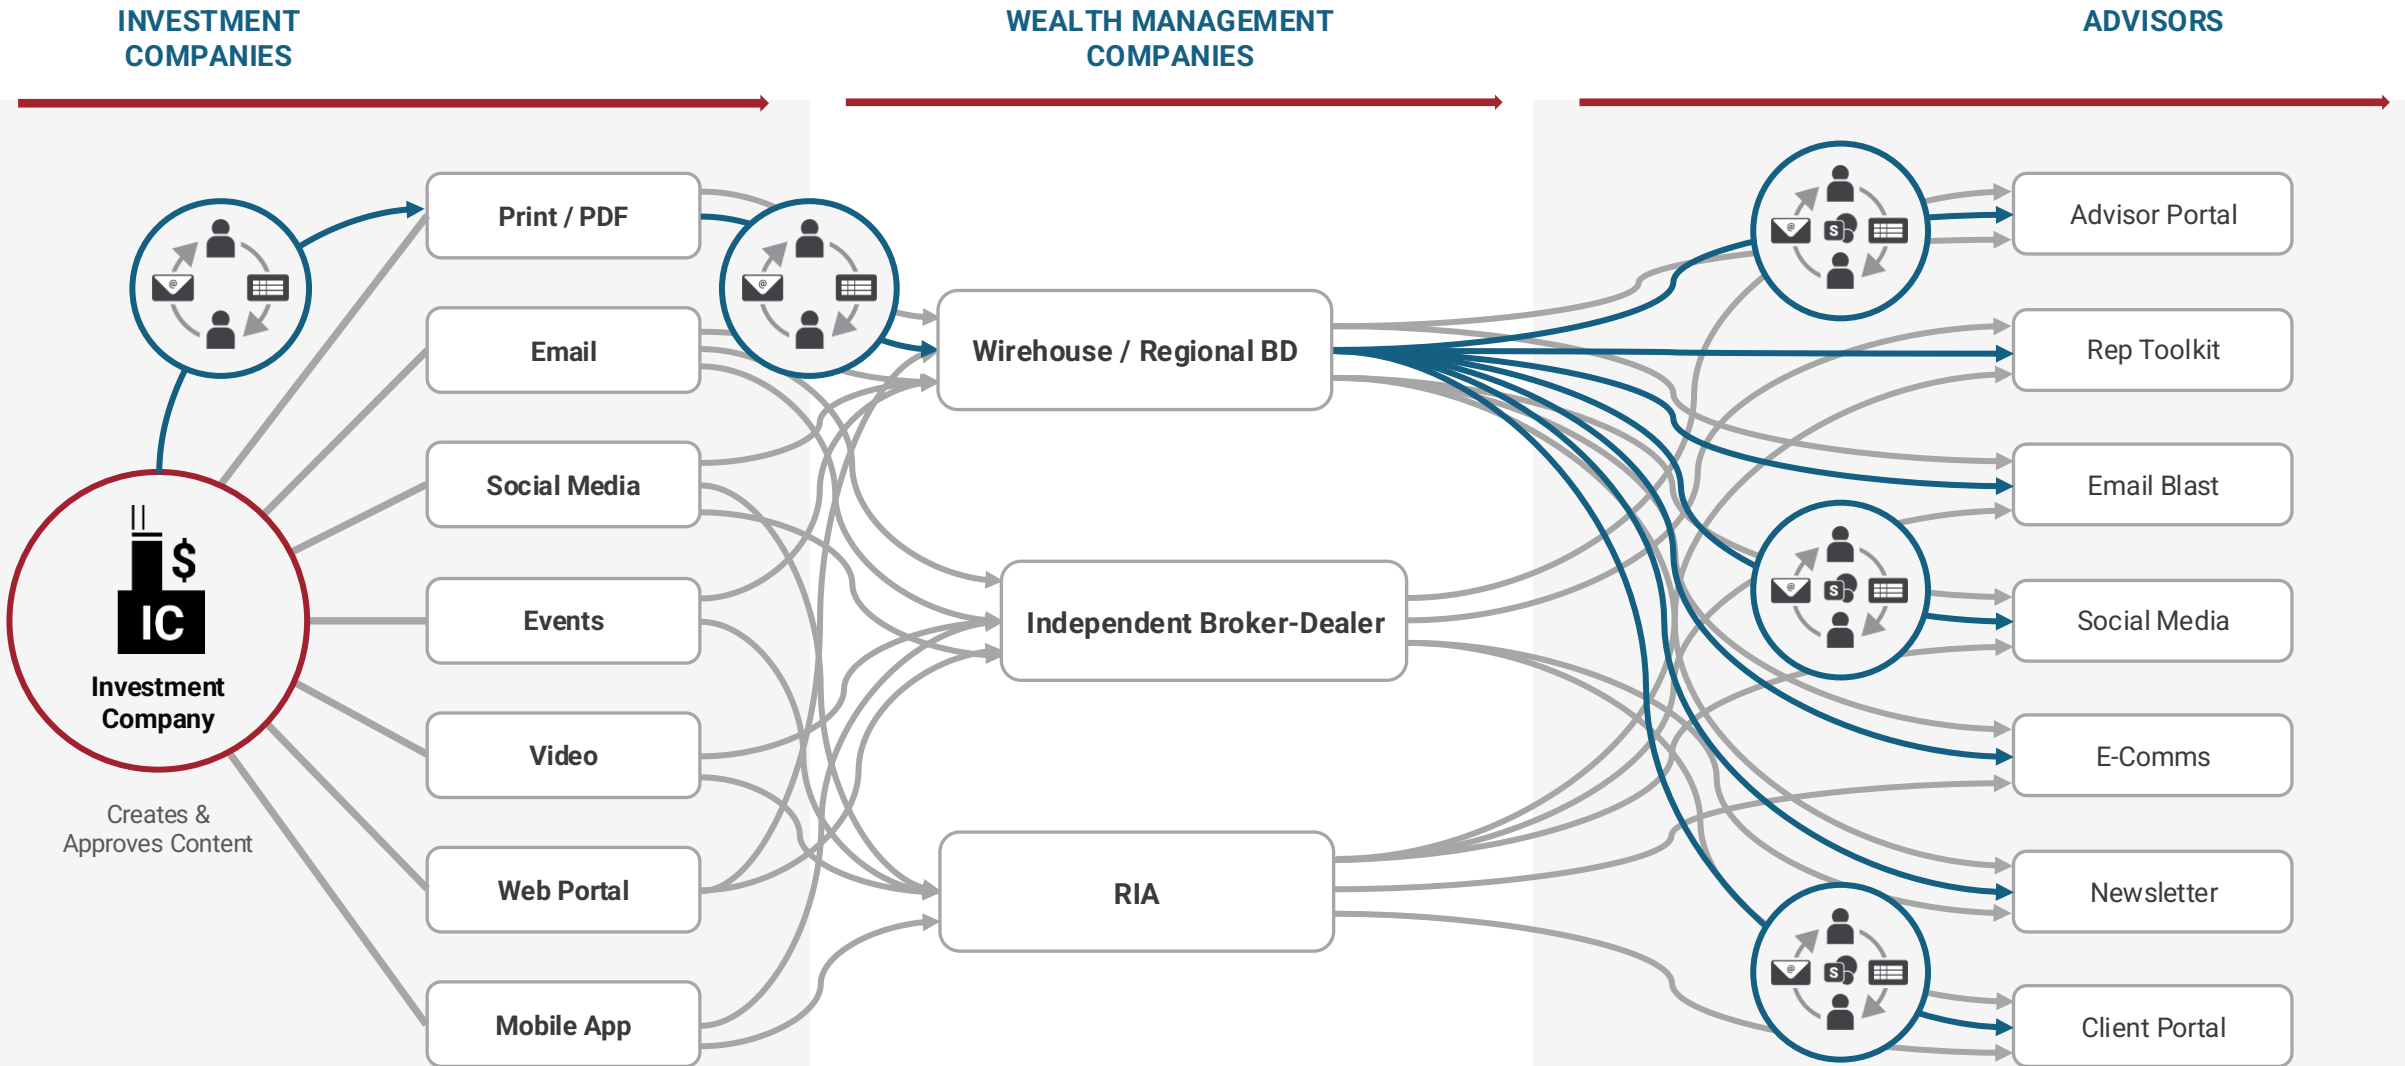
INVESTMENT COMPANIES

WEALTH MANAGEMENT COMPANIES

ADVISORS

Print / PDF

Email

Social Media

Events

Video

Web Portal

Mobile App

IC

Investment Company

Creates & Approves Content

Wirehouse / Regional BD

Independent Broker-Dealer

RIA

Advisor Portal

Rep Toolkit

Email Blast

Social Media

E-Comms

Newsletter

Client Portal